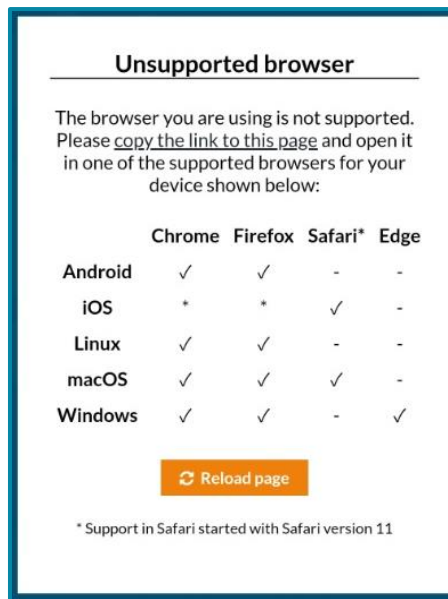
Unsupported browser

The browser you are using is not supported. Please copy the link to this page and open it in one of the supported browsers for your device shown below:

| | Chrome | Firefox | Safari* | Edge |
|---|---|---|---|---|
| Android | ✓ | ✓ | - | - |
| iOS | * | * | ✓ | - |
| Linux | ✓ | ✓ | - | - |
| macOS | ✓ | ✓ | ✓ | - |
| Windows | ✓ | ✓ | - | ✓ |

Reload page

* Support in Safari started with Safari version 11